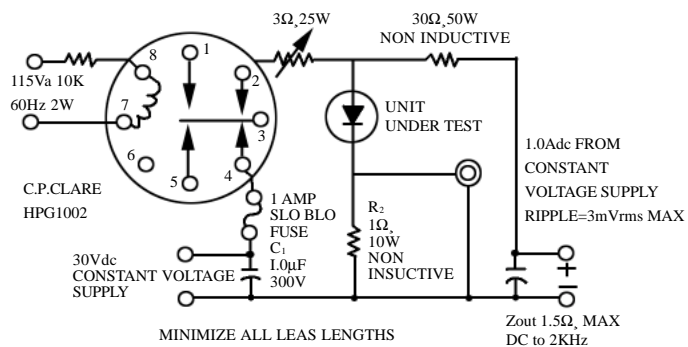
3Ω, 25W

30Ω, 50W
NON INDUCTIVE

8
1
2
3
4
5
6
7

115Va 10K
60Hz 2W

UNIT
UNDER TEST

1.0Adc FROM
CONSTANT
VOLTAGE SUPPLY
RIPPLE=3mVrms MAX

C.P.CLARE
HPG1002

1 AMP
SLO BLO
FUSE
$C_1$
1.0μF
300V

$R_2$
1Ω,
10W
NON
INSUCTIVE

30Vdc
CONSTANT VOLTAGE
SUPPLY

+
−

MINIMIZE ALL LEAS LENGTHS

Zout 1.5Ω, MAX
DC to 2KHz